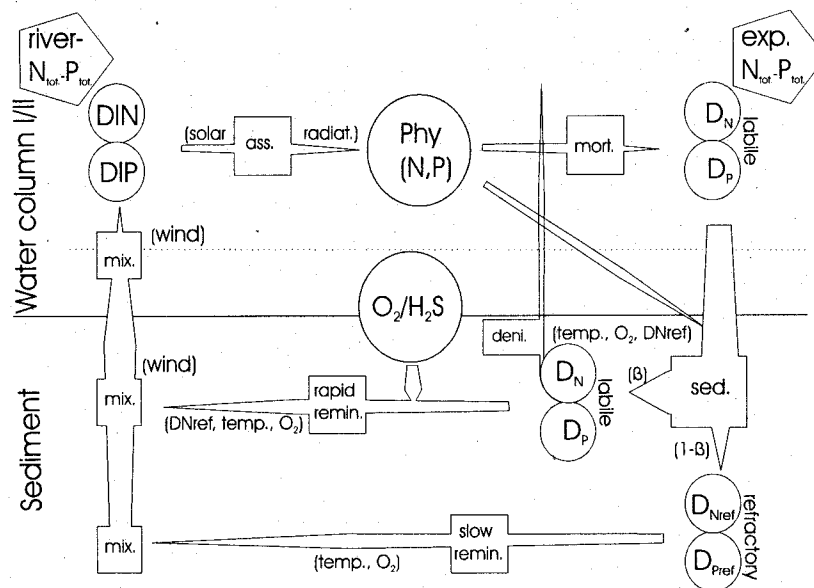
river-
$N_{tot}$-$P_{tot}$

exp.
$N_{tot}$-$P_{tot}$

Water column I/II

DIN
DIP

(solar ass. radiat.)

Phy
(N,P)

mort.

$D_N$
$D_P$
labile

(wind)
mix.

$O_2/H_2S$

Sediment

deni.
(temp., $O_2$, DNref)

(wind)
mix.

rapid remin.
(DNref, temp., $O_2$)

$D_N$
$D_P$
labile

(ß)
sed.

(1-ß)

$D_{Nref}$
$D_{Pref}$
refractory

mix.

slow remin.
(temp., $O_2$)